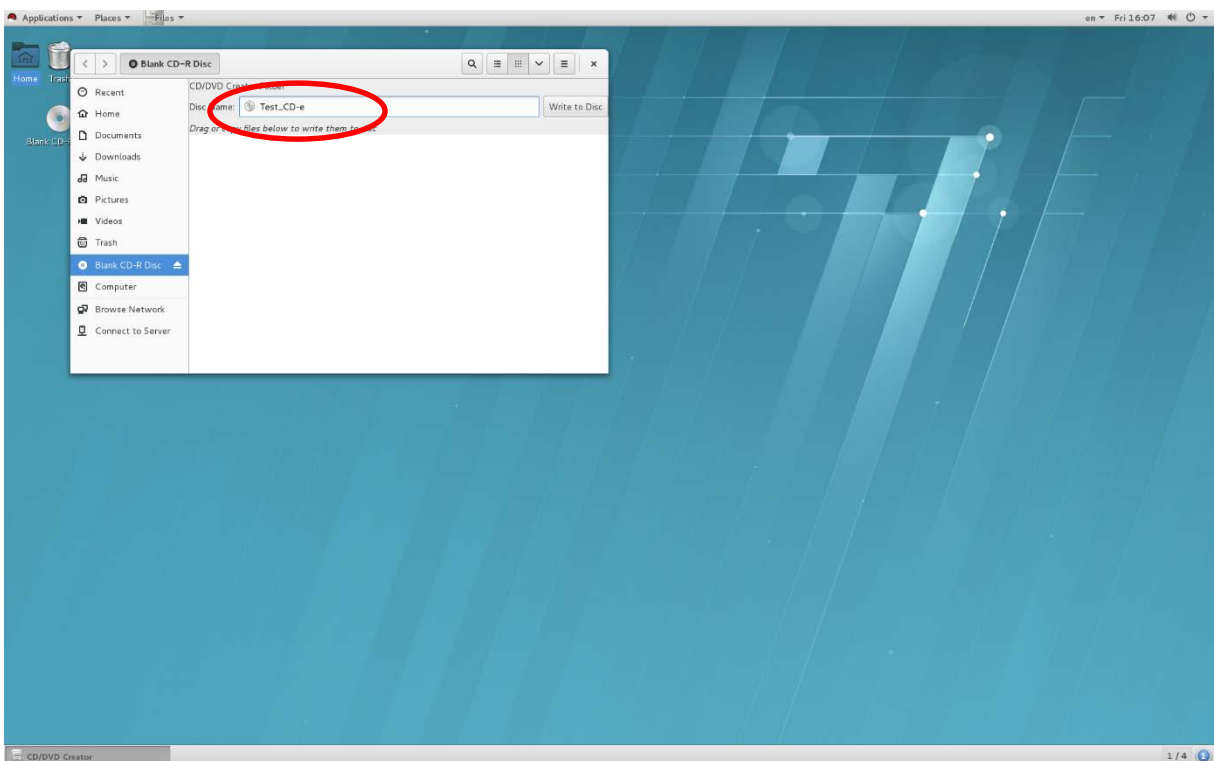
Applications ▾ Places ▾ Files ▾

en ▾ Fri 16:07

Home Trash

Blank CD-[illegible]

Blank CD-R Disc

Recent
Home
Documents
Downloads
Music
Pictures
Videos
Trash
Blank CD-R Disc
Computer
Browse Network
Connect to Server

CD/DVD Creat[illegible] Folder
Disc Name: Test_CD-e
Write to Disc
Drag or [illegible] files below to write them to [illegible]

CD/DVD Creator

1 / 4